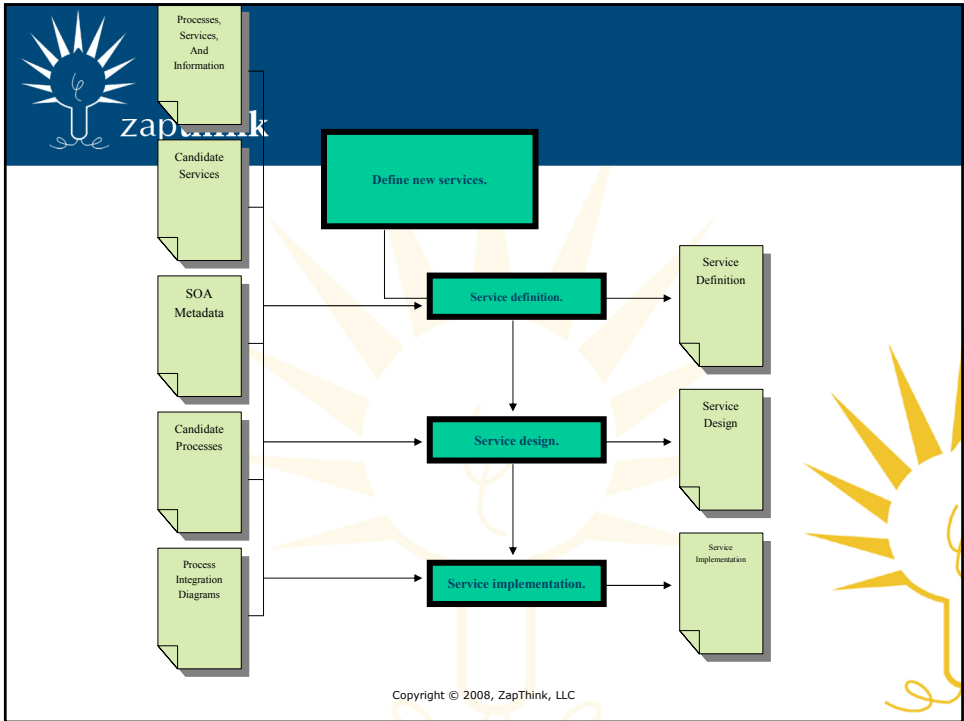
zapthink

Processes, Services, And Information

Candidate Services

SOA Metadata

Candidate Processes

Process Integration Diagrams

Define new services.

Service definition.

Service design.

Service implementation.

Service Definition

Service Design

Service Implementation

Copyright © 2008, ZapThink, LLC